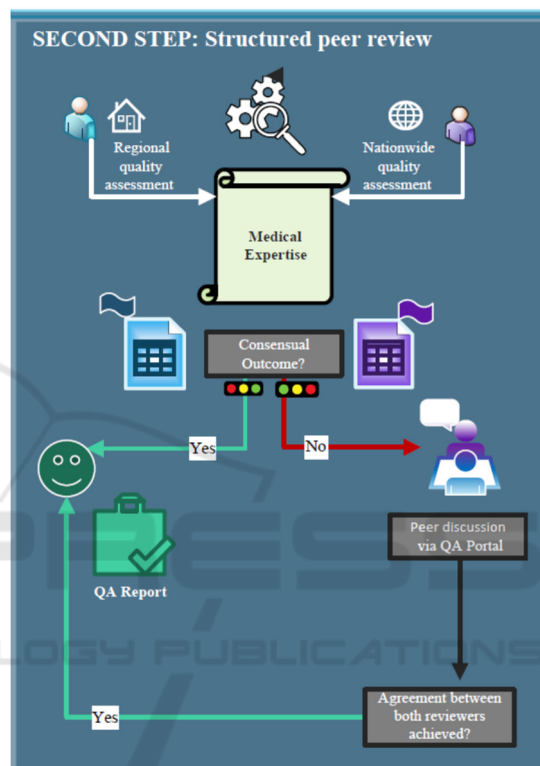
SECOND STEP: Structured peer review

Regional quality assessment

Nationwide quality assessment

Medical Expertise

Consensual Outcome?

Yes

No

QA Report

Peer discussion via QA Portal

Yes

Agreement between both reviewers achieved?

LOGY PUBLICATIONS